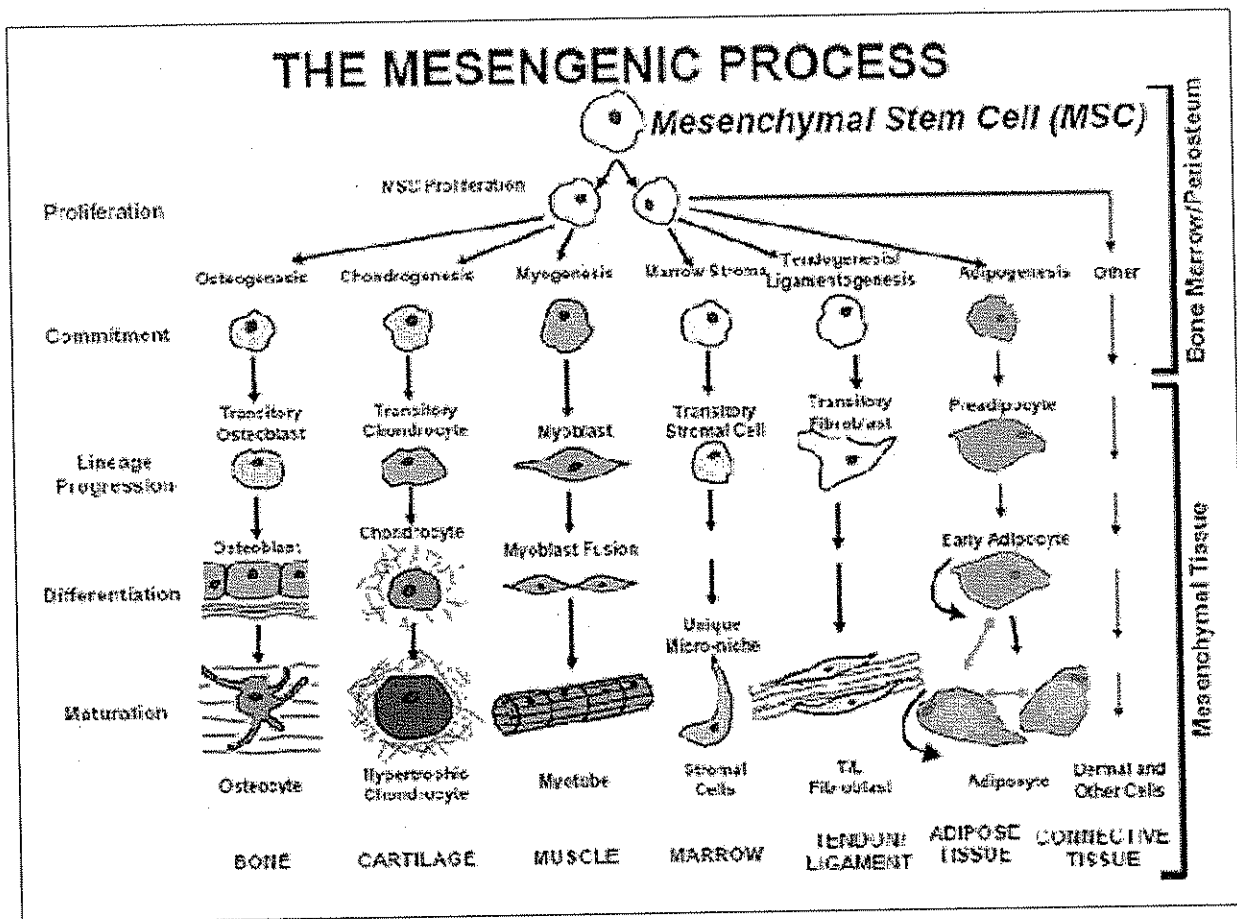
THE MESENGENIC PROCESS

Mesenchymal Stem Cell (MSC)

MSC Proliferation

Proliferation

Osteogenesis Chondrogenesis Myogenesis Marrow Stroma Tendogenesis/ Ligamentogenesis Adipogenesis Other

Commitment

Transitory Osteoblast

Transitory Chondrocyte

Myoblast

Transitory Stromal Cell

Transitory Fibroblast

Preadipocyte

Lineage Progression

Osteoblast

Chondrocyte

Myoblast Fusion

Early Adipocyte

Differentiation

Unique Micro-niche

Maturation

Osteocyte

Hypertrophic Chondrocyte

Myotube

Stromal Cells

T/L Fibroblast

Adipocyte

Dermal and Other Cells

BONE CARTILAGE MUSCLE MARROW TENDON/ LIGAMENT ADIPOSE TISSUE CONNECTIVE TISSUE

Bone Marrow/Periosteum

Mesenchymal Tissue